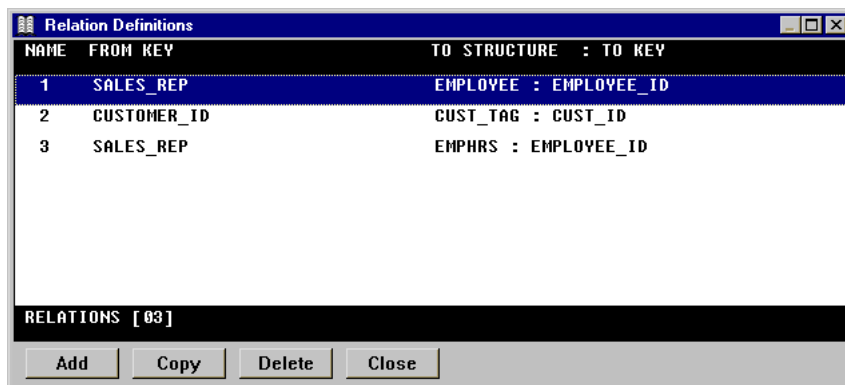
Relation Definitions

| NAME | FROM KEY | TO STRUCTURE : TO KEY |
|---|---|---|
| 1 | SALES_REP | EMPLOYEE : EMPLOYEE_ID |
| 2 | CUSTOMER_ID | CUST_TAG : CUST_ID |
| 3 | SALES_REP | EMPHRS : EMPLOYEE_ID |

RELATIONS [03]

Add Copy Delete Close